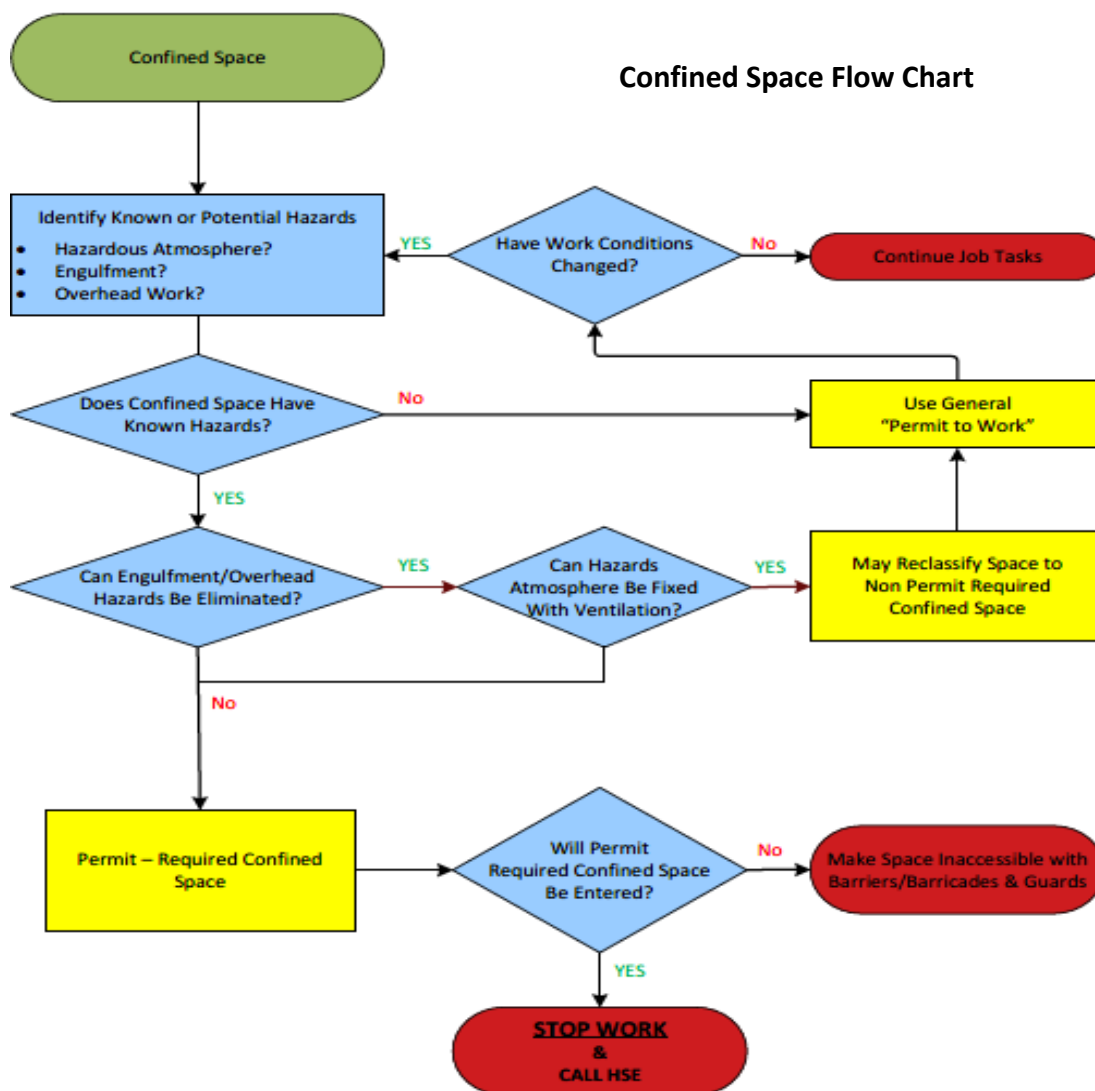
Confined Space

Confined Space Flow Chart

Identify Known or Potential Hazards
- Hazardous Atmosphere?
- Engulfment?
- Overhead Work?

YES

Have Work Conditions Changed?

No

Continue Job Tasks

Does Confined Space Have Known Hazards?

No

Use General "Permit to Work"

YES

Can Engulfment/Overhead Hazards Be Eliminated?

YES

Can Hazards Atmosphere Be Fixed With Ventilation?

YES

May Reclassify Space to Non Permit Required Confined Space

No

Permit – Required Confined Space

Will Permit Required Confined Space Be Entered?

No

Make Space Inaccessible with Barriers/Barricades & Guards

YES

STOP WORK
&
CALL HSE